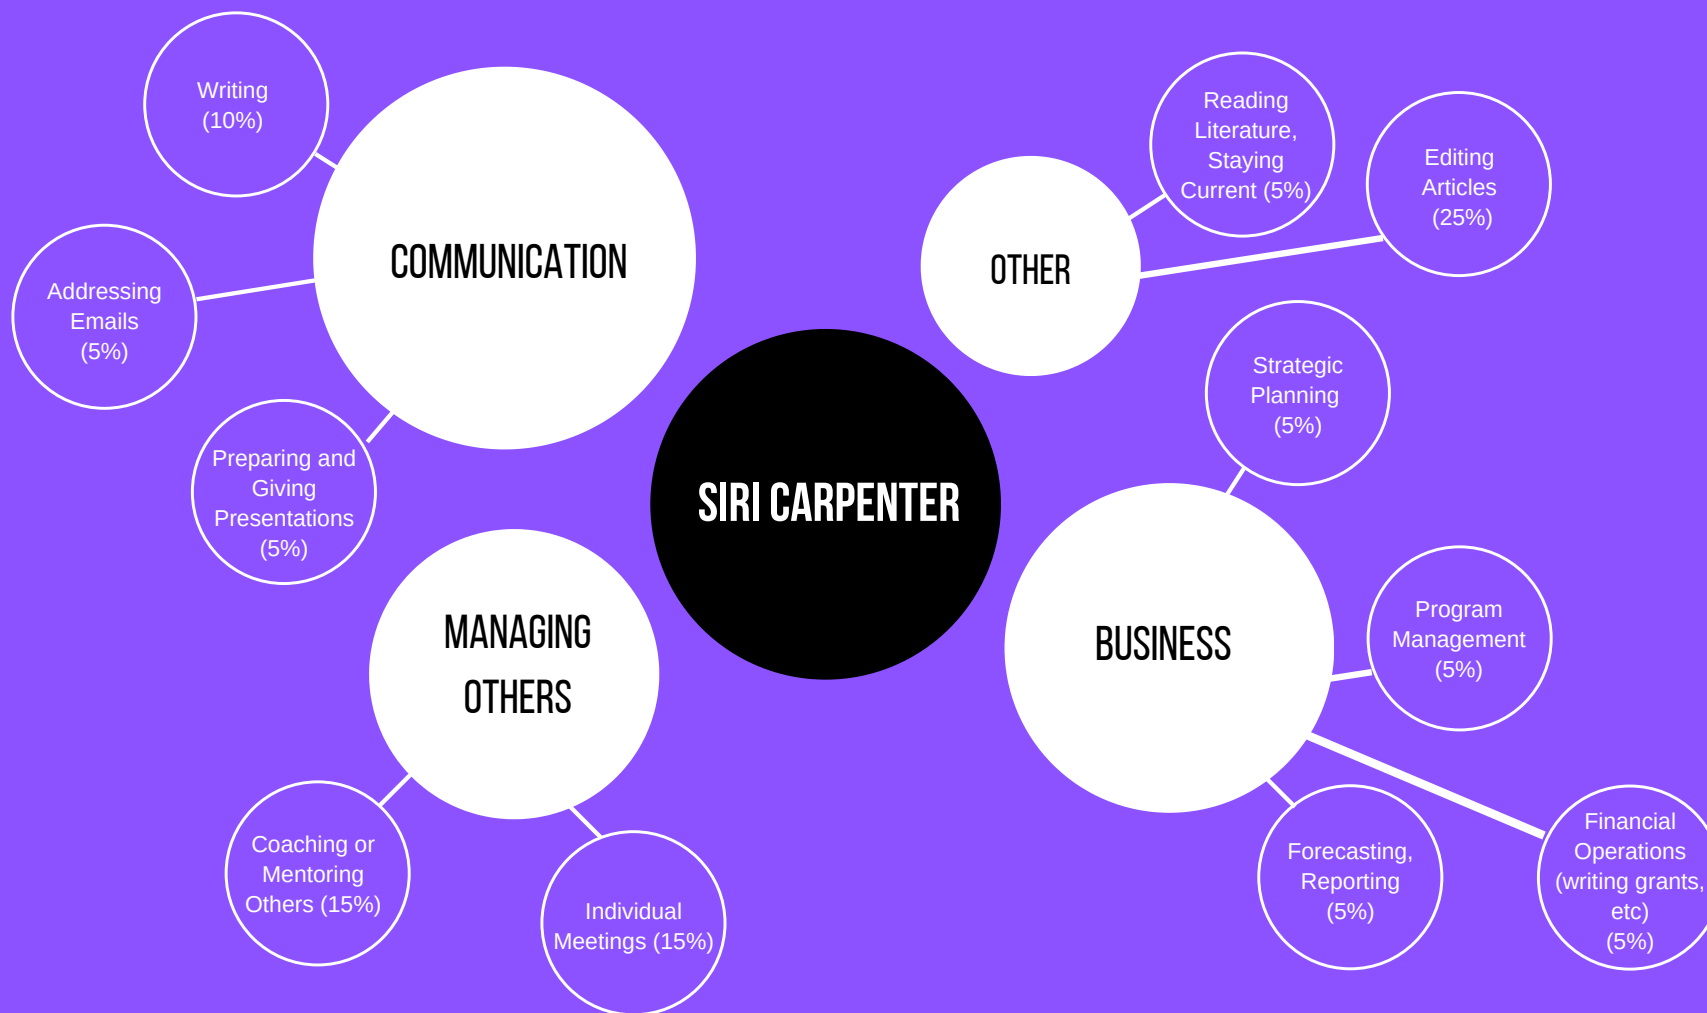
SIRI CARPENTER

COMMUNICATION

Writing (10%)

Addressing Emails (5%)

Preparing and Giving Presentations (5%)

OTHER

Reading Literature, Staying Current (5%)

Editing Articles (25%)

MANAGING OTHERS

Coaching or Mentoring Others (15%)

Individual Meetings (15%)

BUSINESS

Strategic Planning (5%)

Program Management (5%)

Forecasting, Reporting (5%)

Financial Operations (writing grants, etc) (5%)